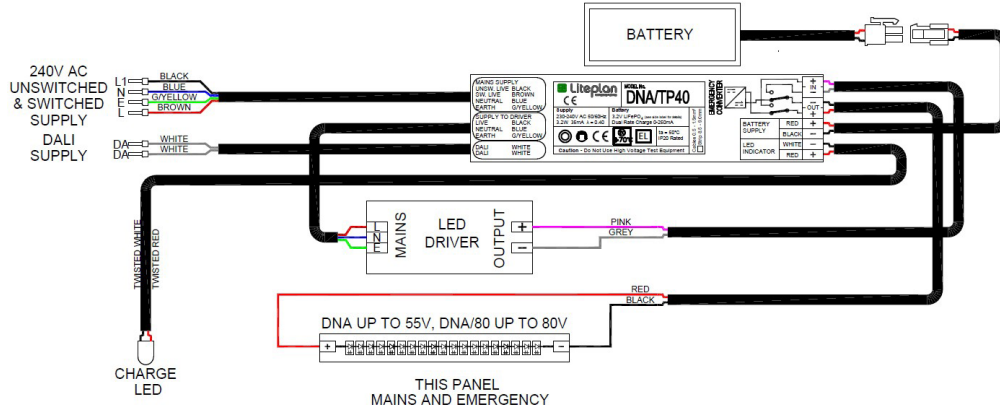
BATTERY

240V AC UNSWITCHED & SWITCHED SUPPLY

L1 BLACK
N BLUE
E G/YELLOW
L BROWN

DALI SUPPLY

DA WHITE
DA WHITE

MAINS SUPPLY
UNSW. LIVE BLACK
SW. LIVE BROWN
NEUTRAL BLUE
EARTH G/YELLOW

SUPPLY TO DRIVER
LIVE BLACK
NEUTRAL BLUE
EARTH G/YELLOW

DALI WHITE
DALI WHITE

Liteplan
MODEL No. DNA/TP40
CE
Supply
230-240V AC 50/60Hz
3.2W 36mA λ=0.40
Battery
3.2V LiFePO₄
Dual Rate Charge 0-260mA
ta = 50°C
IP20 Rated
Caution - Do Not Use High Voltage Test Equipment

EMERGENCY CONVERTER

IN
OUT

BATTERY SUPPLY RED +
BLACK −
LED INDICATOR WHITE −
RED +

TWISTED WHITE
TWISTED RED

CHARGE LED

MAINS
LED DRIVER
OUTPUT
L
N
+
−

PINK
GREY

RED
BLACK

DNA UP TO 55V, DNA/80 UP TO 80V

THIS PANEL
MAINS AND EMERGENCY